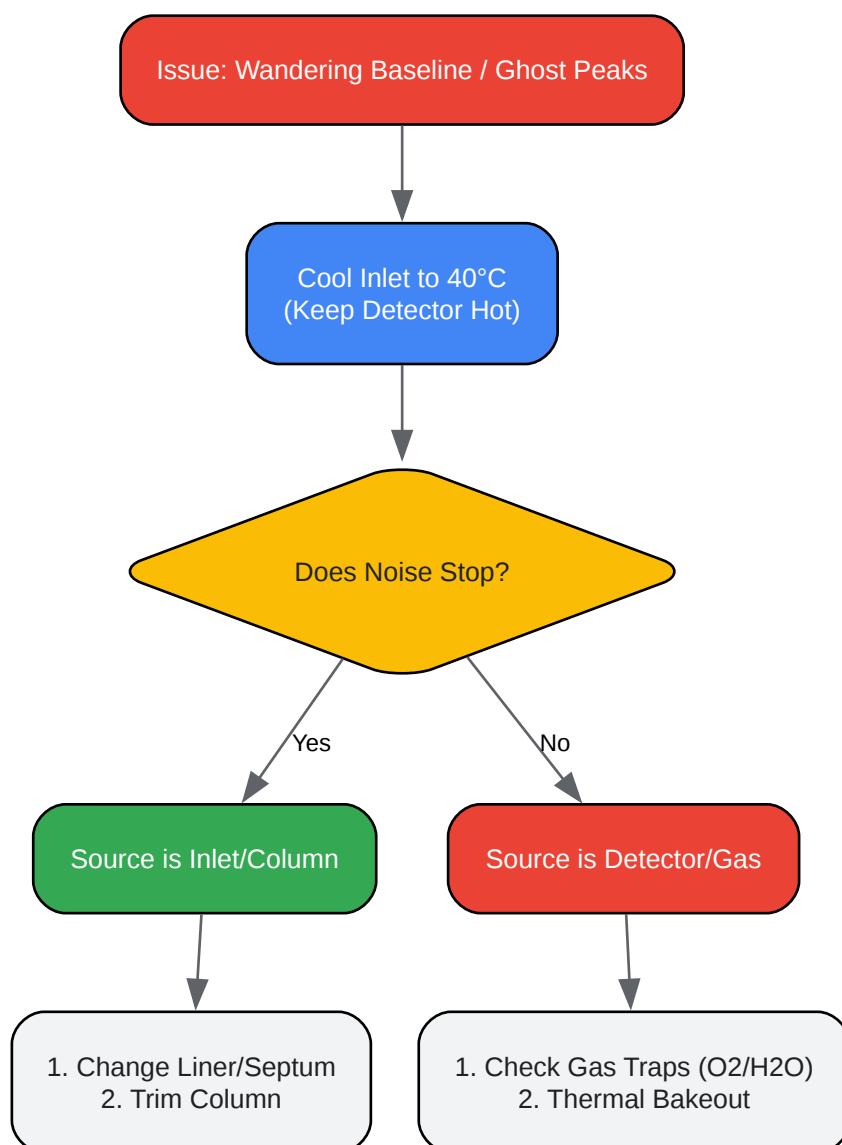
Issue: Wandering Baseline / Ghost Peaks

Cool Inlet to 40°C
(Keep Detector Hot)

Does Noise Stop?

Yes

No

Source is Inlet/Column

Source is Detector/Gas

1. Change Liner/Septum
2. Trim Column

1. Check Gas Traps (O2/H2O)
2. Thermal Bakeout